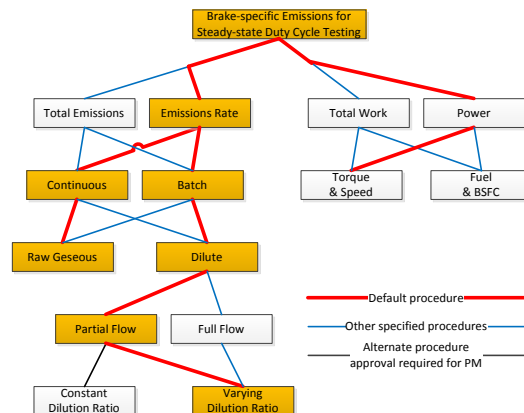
Brake-specific Emissions for Steady-state Duty Cycle Testing

Total Emissions

Emissions Rate

Total Work

Power

Continuous

Batch

Torque & Speed

Fuel & BSFC

Raw Geseous

Dilute

Partial Flow

Full Flow

Constant Dilution Ratio

Varying Dilution Ratio

Default procedure

Other specified procedures

Alternate procedure approval required for PM